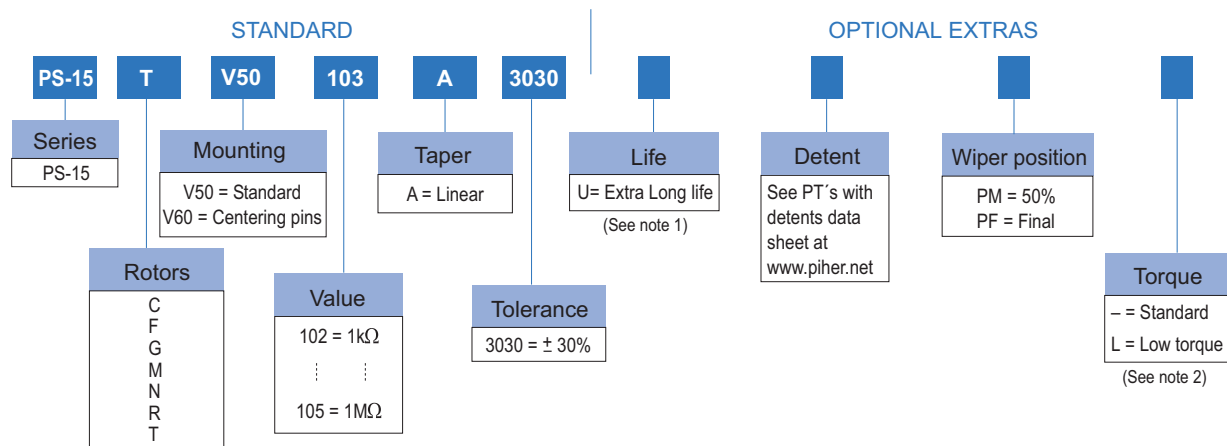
STANDARD

OPTIONAL EXTRAS

PS-15 T V50 103 A 3030

Series
PS-15

Rotors
C
F
G
M
N
R
T

Mounting
V50 = Standard
V60 = Centering pins

Value
102 = 1k$\Omega$
⋮ ⋮
105 = 1M$\Omega$

Taper
A = Linear

Tolerance
3030 = ± 30%

Life
U= Extra Long life
(See note 1)

Detent
See PT´s with detents data sheet at www.piher.net

Wiper position
PM = 50%
PF = Final

Torque
– = Standard
L = Low torque
(See note 2)